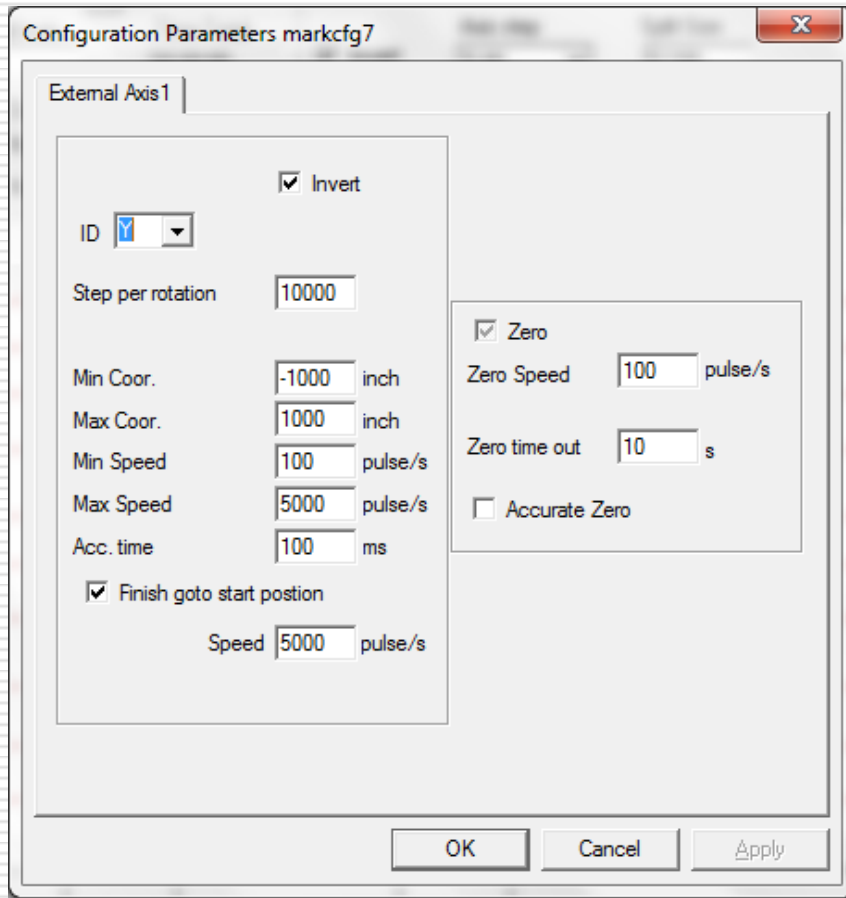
Configuration Parameters markcfg7

External Axis1

Invert

ID Y

Step per rotation 10000

Min Coor. -1000 inch

Max Coor. 1000 inch

Min Speed 100 pulse/s

Max Speed 5000 pulse/s

Acc. time 100 ms

Finish goto start postion

Speed 5000 pulse/s

Zero

Zero Speed 100 pulse/s

Zero time out 10 s

Accurate Zero

OK Cancel Apply